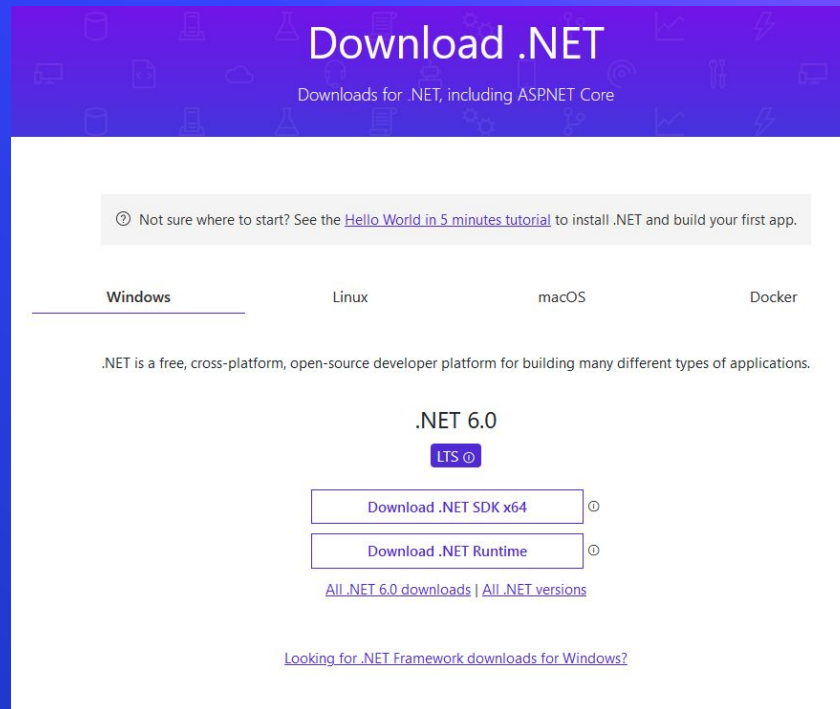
Download .NET

Downloads for .NET, including ASP.NET Core

Not sure where to start? See the Hello World in 5 minutes tutorial to install .NET and build your first app.

Windows

Linux

macOS

Docker

.NET is a free, cross-platform, open-source developer platform for building many different types of applications.

.NET 6.0

LTS

Download .NET SDK x64

Download .NET Runtime

All .NET 6.0 downloads | All .NET versions

Looking for .NET Framework downloads for Windows?